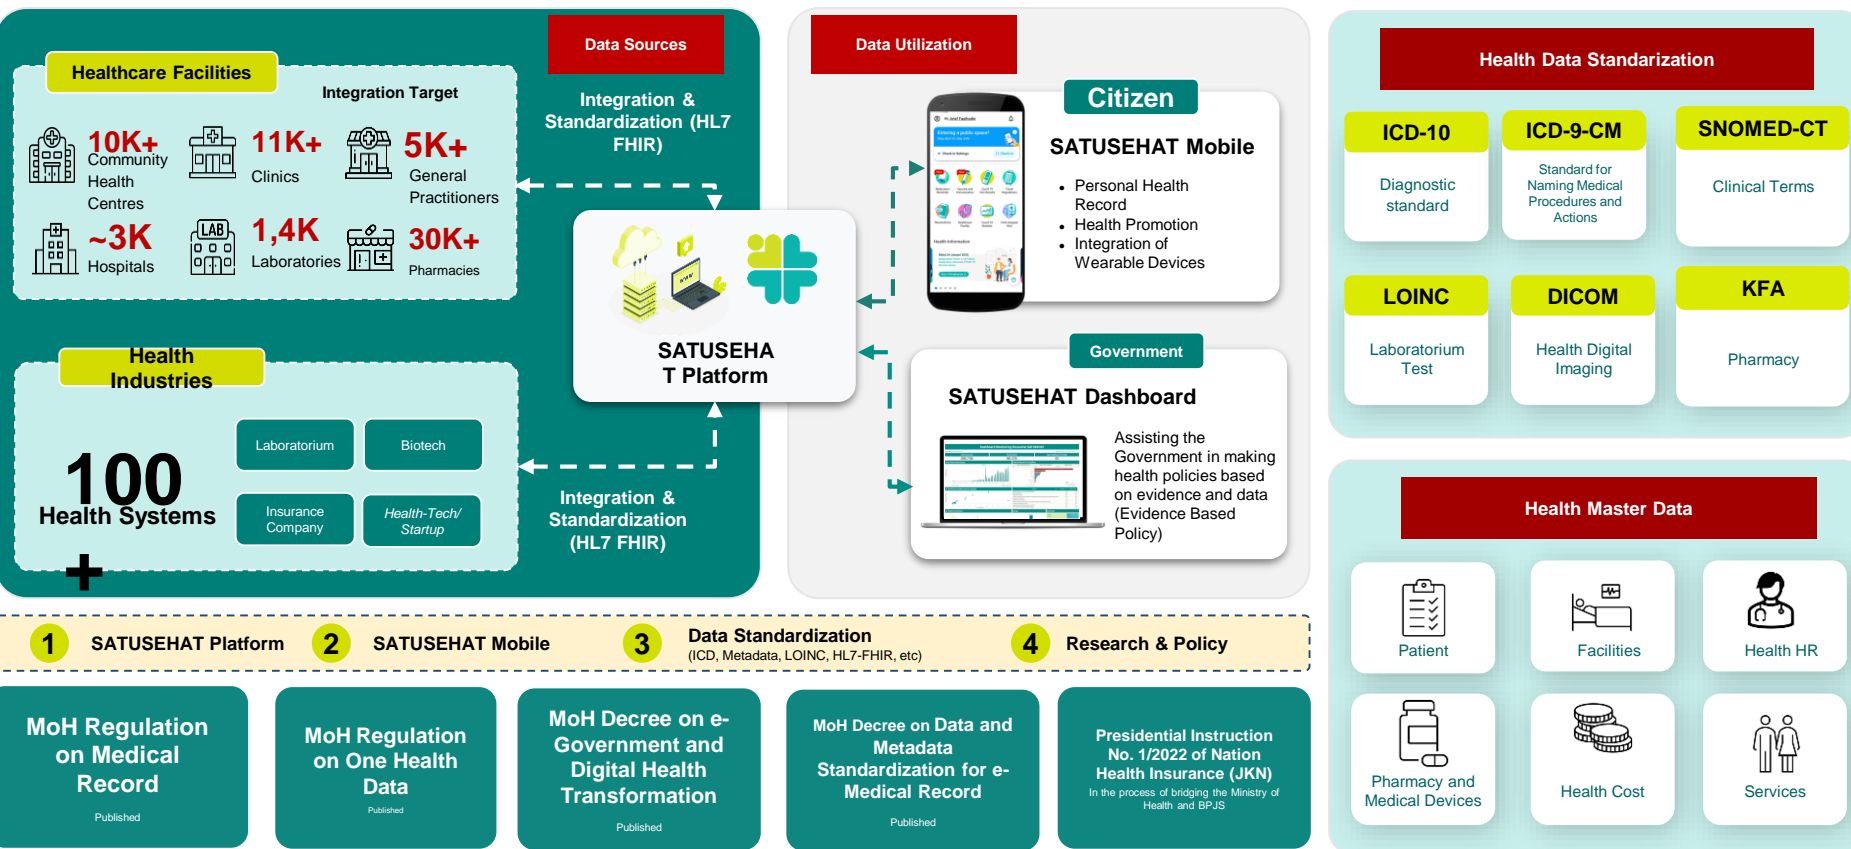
Data Sources

Healthcare Facilities

Integration Target

10K+ Community Health Centres

11K+ Clinics

5K+ General Practitioners

~3K Hospitals

1,4K Laboratories

30K+ Pharmacies

Integration & Standardization (HL7 FHIR)

Health Industries

100 Health Systems

Laboratorium

Biotech

Insurance Company

Health-Tech/ Startup

Integration & Standardization (HL7 FHIR)

SATUSEHAT Platform

Data Utilization

Citizen

SATUSEHAT Mobile

- Personal Health Record
- Health Promotion
- Integration of Wearable Devices

Government

SATUSEHAT Dashboard

Assisting the Government in making health policies based on evidence and data (Evidence Based Policy)

Health Data Standarization

ICD-10
Diagnostic standard

ICD-9-CM
Standard for Naming Medical Procedures and Actions

SNOMED-CT
Clinical Terms

LOINC
Laboratorium Test

DICOM
Health Digital Imaging

KFA
Pharmacy

Health Master Data

Patient

Facilities

Health HR

Pharmacy and Medical Devices

Health Cost

Services

1 SATUSEHAT Platform
2 SATUSEHAT Mobile
3 Data Standardization (ICD, Metadata, LOINC, HL7-FHIR, etc)
4 Research & Policy

MoH Regulation on Medical Record
Published

MoH Regulation on One Health Data
Published

MoH Decree on e-Government and Digital Health Transformation
Published

MoH Decree on Data and Metadata Standardization for e-Medical Record
Published

Presidential Instruction No. 1/2022 of Nation Health Insurance (JKN)
In the process of bridging the Ministry of Health and BPJS